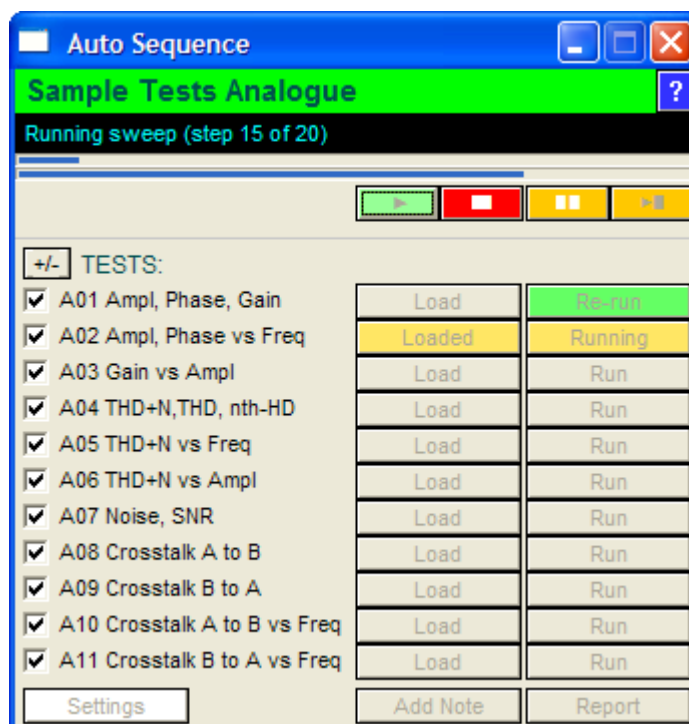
Auto Sequence

Sample Tests Analogue

?

Running sweep (step 15 of 20)

+/- TESTS:

| Test | | |
|---|---|---|
| A01 Ampl, Phase, Gain | Load | Re-run |
| A02 Ampl, Phase vs Freq | Loaded | Running |
| A03 Gain vs Ampl | Load | Run |
| A04 THD+N,THD, nth-HD | Load | Run |
| A05 THD+N vs Freq | Load | Run |
| A06 THD+N vs Ampl | Load | Run |
| A07 Noise, SNR | Load | Run |
| A08 Crosstalk A to B | Load | Run |
| A09 Crosstalk B to A | Load | Run |
| A10 Crosstalk A to B vs Freq | Load | Run |
| A11 Crosstalk B to A vs Freq | Load | Run |

Settings Add Note Report